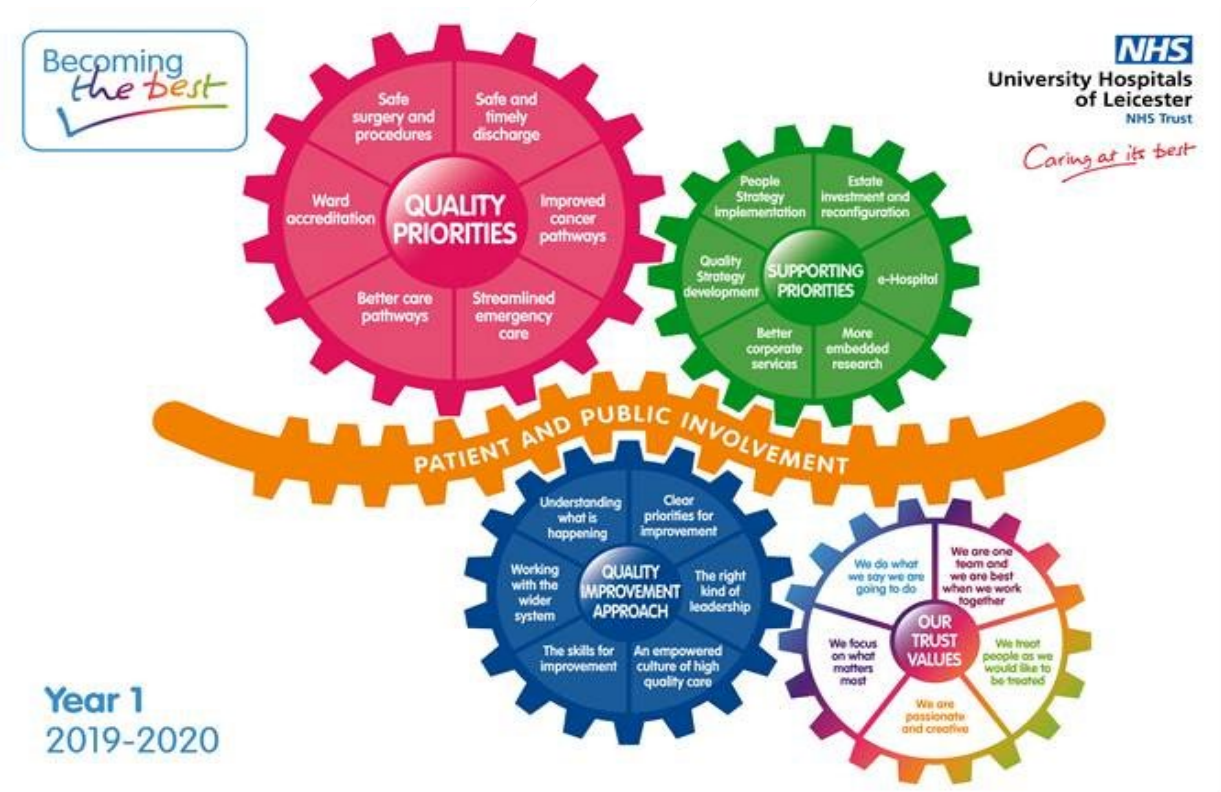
Becoming the best

NHS
University Hospitals of Leicester
NHS Trust
Caring at its best

QUALITY PRIORITIES
Safe surgery and procedures
Safe and timely discharge
Improved cancer pathways
Streamlined emergency care
Better care pathways
Ward accreditation

SUPPORTING PRIORITIES
People Strategy implementation
Estate investment and reconfiguration
e-Hospital
More embedded research
Better corporate services
Quality Strategy development

PATIENT AND PUBLIC INVOLVEMENT

QUALITY IMPROVEMENT APPROACH
Understanding what is happening
Clear priorities for improvement
The right kind of leadership
An empowered culture of high quality care
The skills for improvement
Working with the wider system

OUR TRUST VALUES
We do what we say we are going to do
We are one team and we are best when we work together
We treat people as we would like to be treated
We are passionate and creative
We focus on what matters most

Year 1
2019-2020